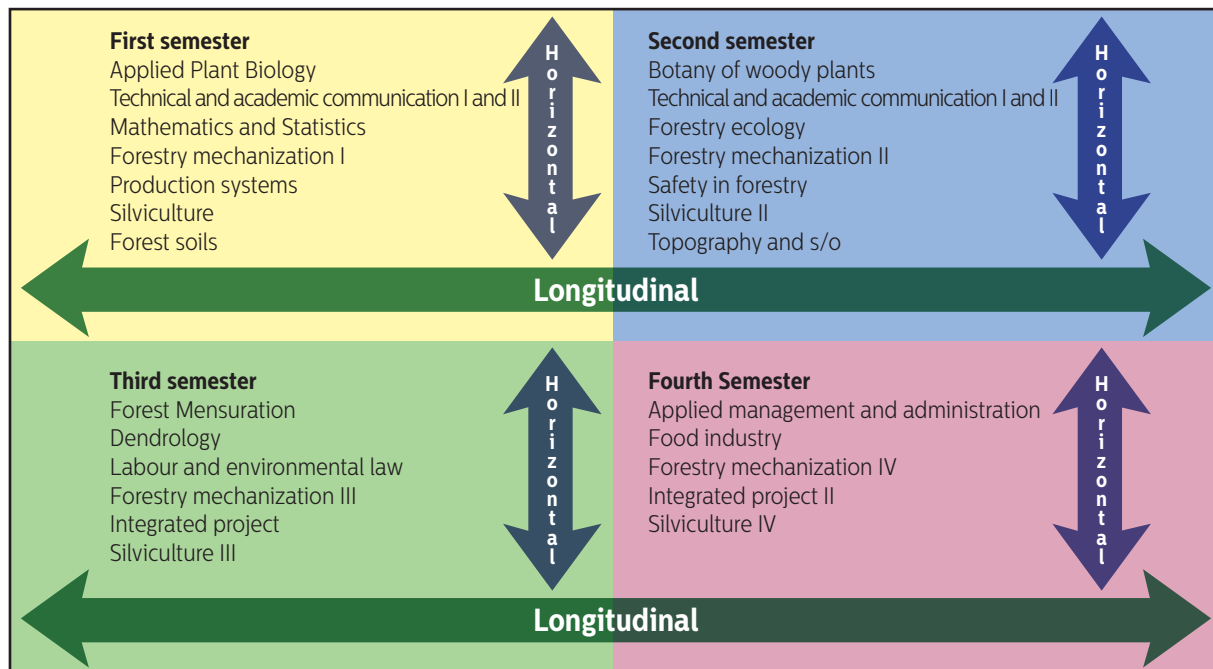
First semester
Applied Plant Biology
Technical and academic communication I and II
Mathematics and Statistics
Forestry mechanization I
Production systems
Silviculture
Forest soils

Horizontal

Second semester
Botany of woody plants
Technical and academic communication I and II
Forestry ecology
Forestry mechanization II
Safety in forestry
Silviculture II
Topography and s/o

Horizontal

Longitudinal

Third semester
Forest Mensuration
Dendrology
Labour and environmental law
Forestry mechanization III
Integrated project
Silviculture III

Horizontal

Fourth Semester
Applied management and administration
Food industry
Forestry mechanization IV
Integrated project II
Silviculture IV

Horizontal

Longitudinal